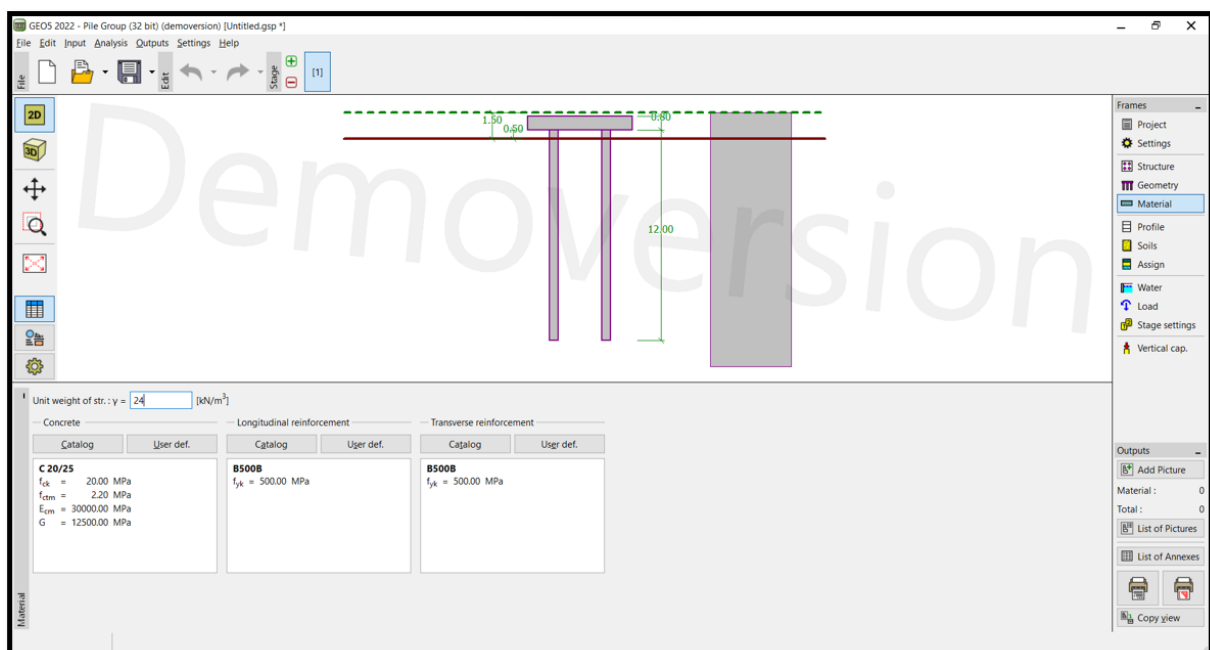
GEO5 2022 - Pile Group (32 bit) (demoversion) [Untitled.gsp *]

File Edit Input Analysis Outputs Settings Help

File

Edit

Stage

[1]

2D

3D

Demoversion

1.50

0.50

0.80

12.00

Frames

Project

Settings

Structure

Geometry

Material

Profile

Soils

Assign

Water

Load

Stage settings

Vertical cap.

Unit weight of str. : γ = 24 [kN/m$^3$]

Concrete

Catalog User def.

C 20/25
$f_{ck}$ = 20.00 MPa
$f_{ctm}$ = 2.20 MPa
$E_{cm}$ = 30000.00 MPa
G = 12500.00 MPa

Longitudinal reinforcement

Catalog User def.

B500B
$f_{yk}$ = 500.00 MPa

Transverse reinforcement

Catalog User def.

B500B
$f_{yk}$ = 500.00 MPa

Material

Outputs

Add Picture

Material : 0

Total : 0

List of Pictures

List of Annexes

Copy view